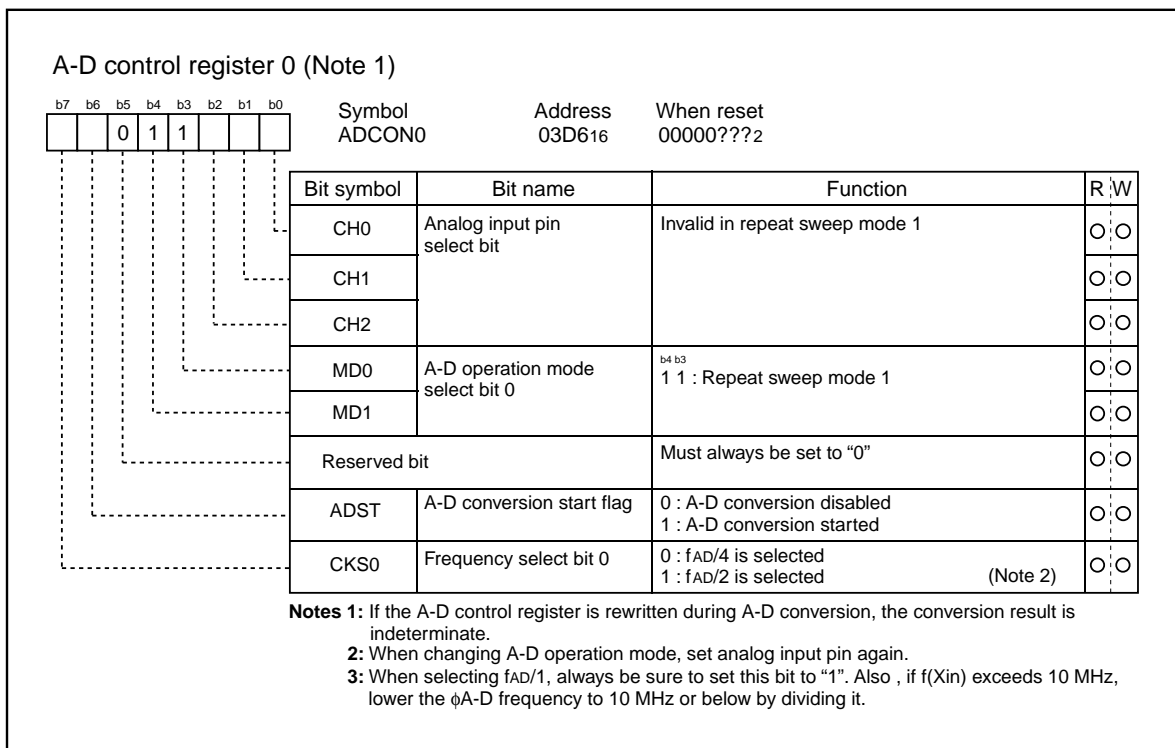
A-D control register 0 (Note 1)

b7 b6 b5 b4 b3 b2 b1 b0

0 1 1

Symbol ADCON0 Address $03D6_{16}$ When reset $00000???_2$

| Bit symbol | Bit name | Function | R | W |
|---|---|---|---|---|
| CH0 | Analog input pin select bit | Invalid in repeat sweep mode 1 | ○ | ○ |
| CH1 | | | ○ | ○ |
| CH2 | | | ○ | ○ |
| MD0 | A-D operation mode select bit 0 | b4 b3<br>1 1 : Repeat sweep mode 1 | ○ | ○ |
| MD1 | | | ○ | ○ |
| Reserved bit | | Must always be set to "0" | ○ | ○ |
| ADST | A-D conversion start flag | 0 : A-D conversion disabled<br>1 : A-D conversion started | ○ | ○ |
| CKS0 | Frequency select bit 0 | 0 : fAD/4 is selected<br>1 : fAD/2 is selected (Note 2) | ○ | ○ |

Notes 1: If the A-D control register is rewritten during A-D conversion, the conversion result is indeterminate.
2: When changing A-D operation mode, set analog input pin again.
3: When selecting fAD/1, always be sure to set this bit to "1". Also , if f(Xin) exceeds 10 MHz, lower the $\phi$A-D frequency to 10 MHz or below by dividing it.